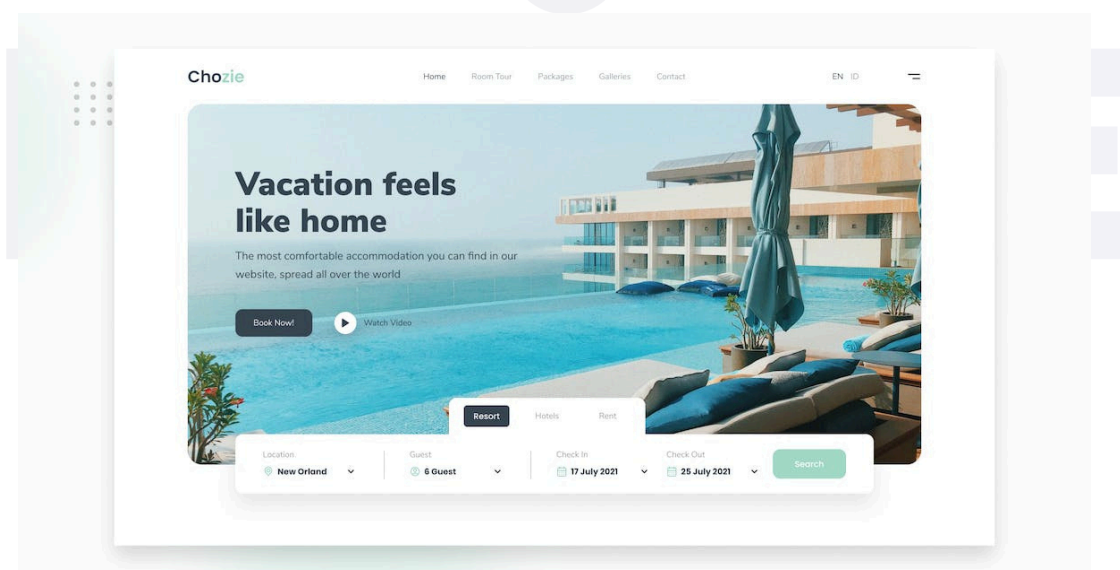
Chozie

Home Room Tour Packages Galleries Contact

EN ID

Vacation feels like home

The most comfortable accommodation you can find in our website, spread all over the world

Book Now!

Watch Video

Resort Hotels Rent

Location
New Orland

Guest
6 Guest

Check In
17 July 2021

Check Out
25 July 2021

Search